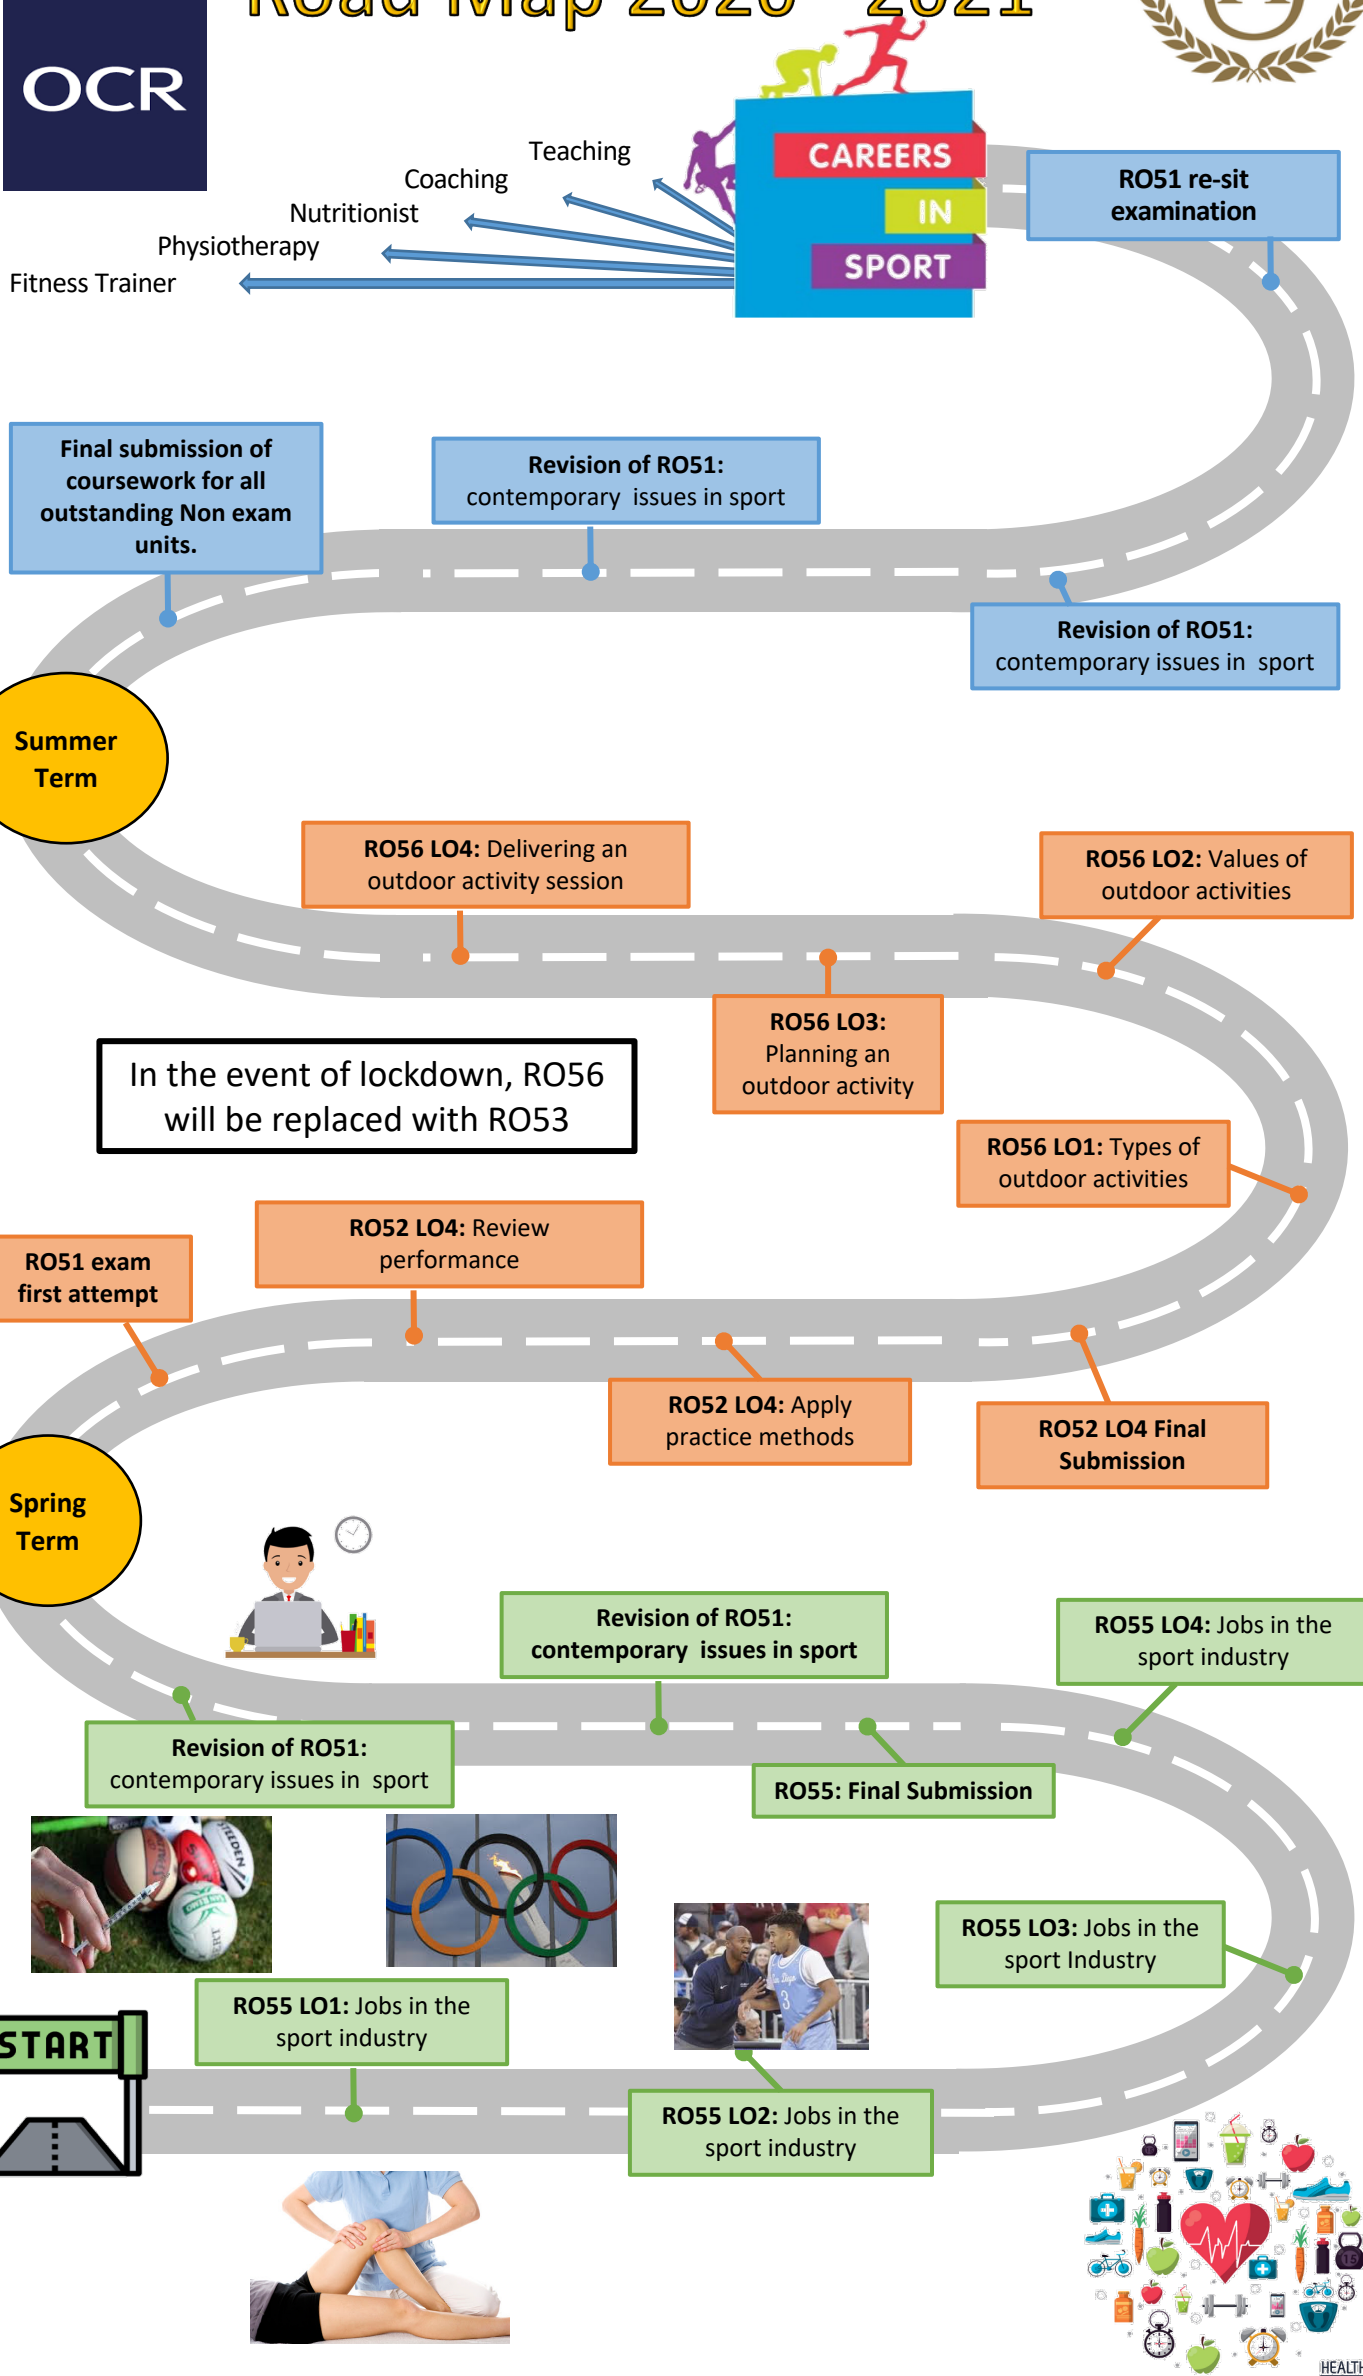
Road Map 2020 - 2021

OCR

Teaching
Coaching
Nutritionist
Physiotherapy
Fitness Trainer

CAREERS IN SPORT

RO51 re-sit examination

Final submission of coursework for all outstanding Non exam units.

Revision of RO51: contemporary issues in sport

Revision of RO51: contemporary issues in sport

Summer Term

RO56 LO4: Delivering an outdoor activity session

RO56 LO2: Values of outdoor activities

RO56 LO3: Planning an outdoor activity

In the event of lockdown, RO56 will be replaced with RO53

RO56 LO1: Types of outdoor activities

RO52 LO4: Review performance

RO51 exam first attempt

RO52 LO4: Apply practice methods

RO52 LO4 Final Submission

Spring Term

Revision of RO51: contemporary issues in sport

RO55 LO4: Jobs in the sport industry

Revision of RO51: contemporary issues in sport

RO55: Final Submission

RO55 LO3: Jobs in the sport Industry

RO55 LO1: Jobs in the sport industry

START

RO55 LO2: Jobs in the sport industry

HEALTH